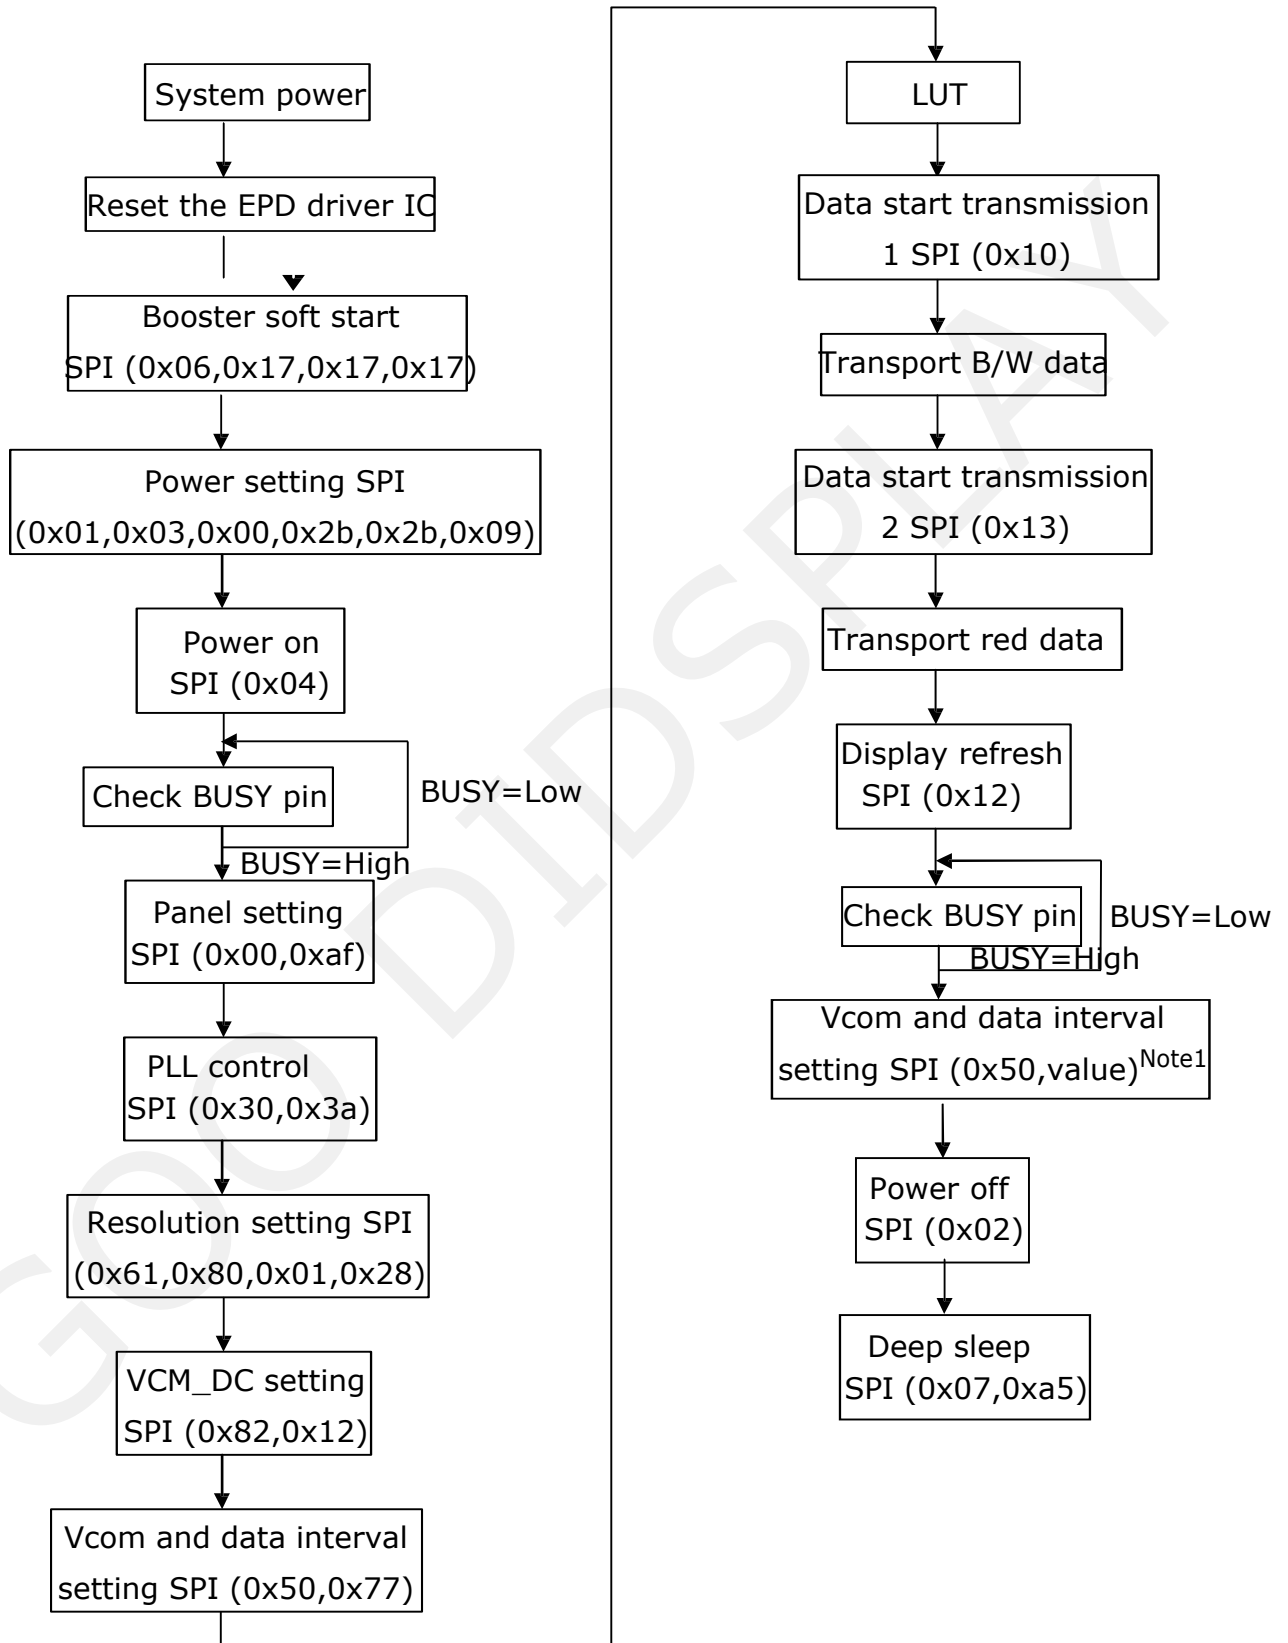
System power

Reset the EPD driver IC

Booster soft start SPI (0x06,0x17,0x17,0x17)

Power setting SPI (0x01,0x03,0x00,0x2b,0x2b,0x09)

Power on SPI (0x04)

Check BUSY pin

BUSY=Low

BUSY=High

Panel setting SPI (0x00,0xaf)

PLL control SPI (0x30,0x3a)

Resolution setting SPI (0x61,0x80,0x01,0x28)

VCM_DC setting SPI (0x82,0x12)

Vcom and data interval setting SPI (0x50,0x77)

LUT

Data start transmission 1 SPI (0x10)

Transport B/W data

Data start transmission 2 SPI (0x13)

Transport red data

Display refresh SPI (0x12)

Check BUSY pin

BUSY=Low

BUSY=High

Vcom and data interval setting SPI (0x50,value)$^{Note1}$

Power off SPI (0x02)

Deep sleep SPI (0x07,0xa5)

GOODISPLAY